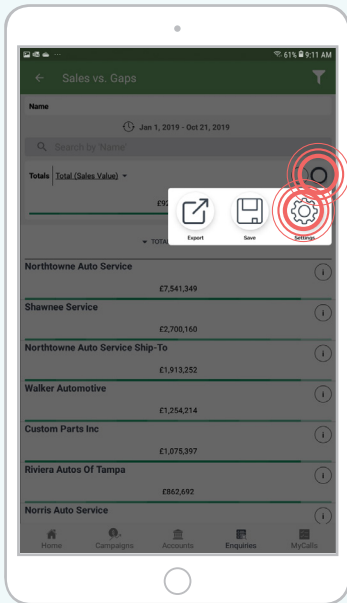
61% 9:11 AM

Sales vs. Gaps

Name

Jan 1, 2019 - Oct 21, 2019

Search by Name

Totals Total (Sales Value)

£9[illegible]

TOTAL

Export Save Settings

Northtowne Auto Service

£7,541,349

Shawnee Service

£2,700,160

Northtowne Auto Service Ship-To

£1,913,252

Walker Automotive

£1,254,214

Custom Parts Inc

£1,075,397

Riviera Autos Of Tampa

£862,692

Norris Auto Service

Home Campaigns Accounts Enquiries MyCalls